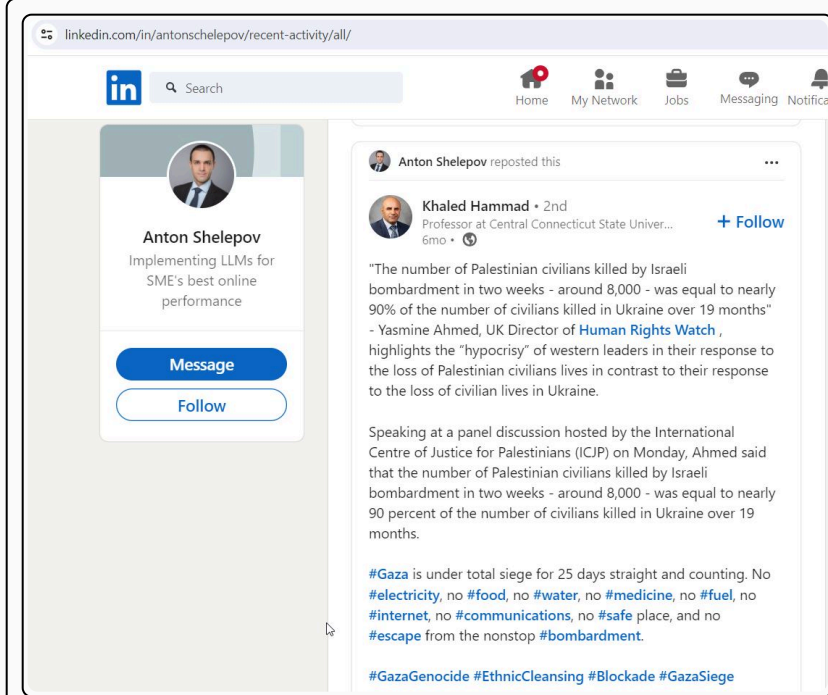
linkedin.com/in/antonschelepov/recent-activity/all/

in Search

Home My Network Jobs Messaging Notifica

Anton Shelepov
Implementing LLMs for SME's best online performance

Message
Follow

Anton Shelepov reposted this ...

Khaled Hammad • 2nd
Professor at Central Connecticut State Univer...
6mo •

+ Follow

"The number of Palestinian civilians killed by Israeli bombardment in two weeks - around 8,000 - was equal to nearly 90% of the number of civilians killed in Ukraine over 19 months" - Yasmine Ahmed, UK Director of Human Rights Watch , highlights the "hypocrisy" of western leaders in their response to the loss of Palestinian civilians lives in contrast to their response to the loss of civilian lives in Ukraine.

Speaking at a panel discussion hosted by the International Centre of Justice for Palestinians (ICJP) on Monday, Ahmed said that the number of Palestinian civilians killed by Israeli bombardment in two weeks - around 8,000 - was equal to nearly 90 percent of the number of civilians killed in Ukraine over 19 months.

#Gaza is under total siege for 25 days straight and counting. No #electricity, no #food, no #water, no #medicine, no #fuel, no #internet, no #communications, no #safe place, and no #escape from the nonstop #bombardment.

#GazaGenocide #EthnicCleansing #Blockade #GazaSiege